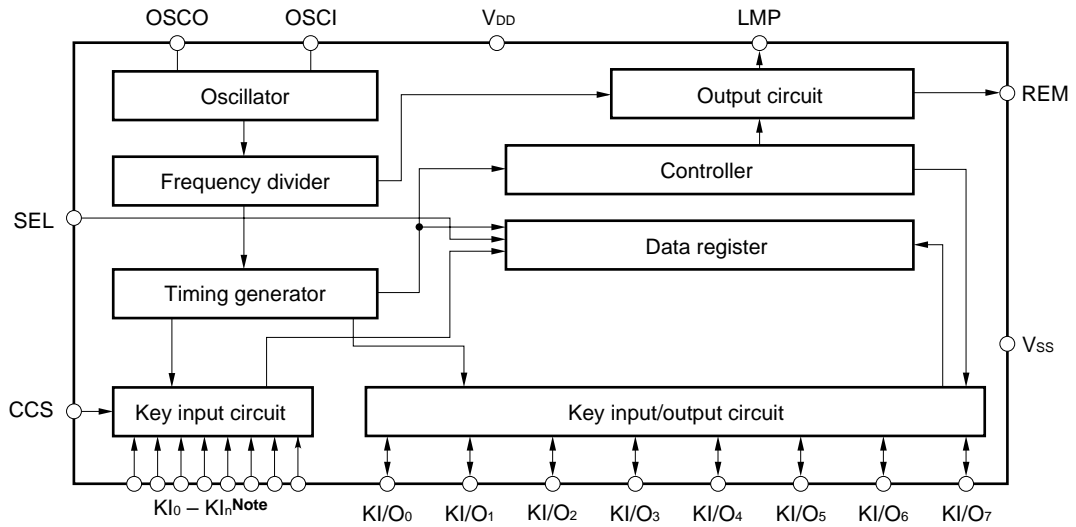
OSCO
OSCI
$V_{DD}$
LMP
Oscillator
Output circuit
REM
Frequency divider
Controller
SEL
Data register
Timing generator
$V_{SS}$
CCS
Key input circuit
Key input/output circuit
$KI_0 – KI_n$ Note
$KI/O_0$
$KI/O_1$
$KI/O_2$
$KI/O_3$
$KI/O_4$
$KI/O_5$
$KI/O_6$
$KI/O_7$